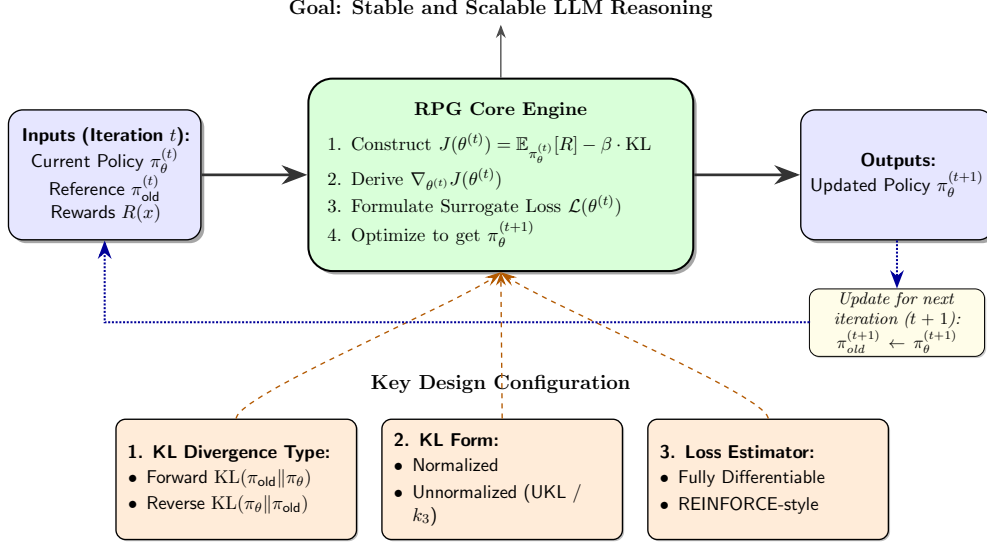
Goal: Stable and Scalable LLM Reasoning

Inputs (Iteration $t$):
Current Policy $\pi_\theta^{(t)}$
Reference $\pi_{\text{old}}^{(t)}$
Rewards $R(x)$

RPG Core Engine
1. Construct $J(\theta^{(t)}) = \mathbb{E}_{\pi_\theta^{(t)}}[R] - \beta \cdot \text{KL}$
2. Derive $\nabla_{\theta^{(t)}} J(\theta^{(t)})$
3. Formulate Surrogate Loss $\mathcal{L}(\theta^{(t)})$
4. Optimize to get $\pi_\theta^{(t+1)}$

Outputs:
Updated Policy $\pi_\theta^{(t+1)}$

Update for next iteration $(t+1)$:
$\pi_{old}^{(t+1)} \leftarrow \pi_\theta^{(t+1)}$

Key Design Configuration

1. KL Divergence Type:
• Forward $\text{KL}(\pi_{\text{old}} \| \pi_\theta)$
• Reverse $\text{KL}(\pi_\theta \| \pi_{\text{old}})$

2. KL Form:
• Normalized
• Unnormalized (UKL / $k_3$)

3. Loss Estimator:
• Fully Differentiable
• REINFORCE-style